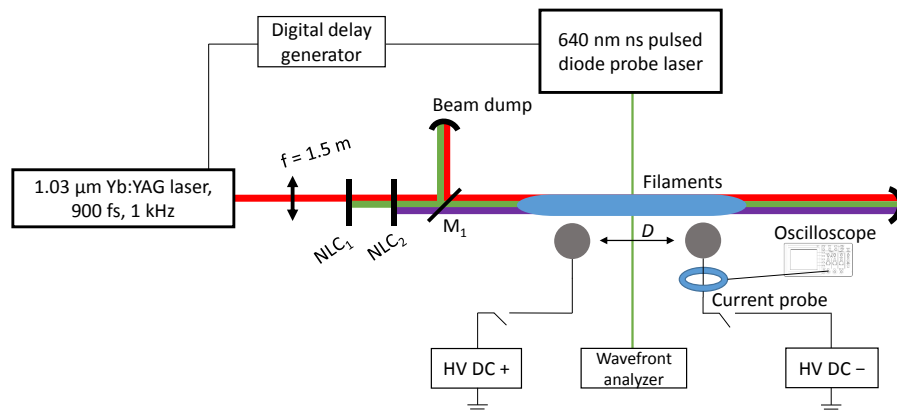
Digital delay generator

640 nm ns pulsed diode probe laser

Beam dump

f = 1.5 m

1.03 µm Yb:YAG laser, 900 fs, 1 kHz

Filaments

$NLC_1$

$NLC_2$

$M_1$

$D$

Oscilloscope

Current probe

HV DC +

Wavefront analyzer

HV DC −